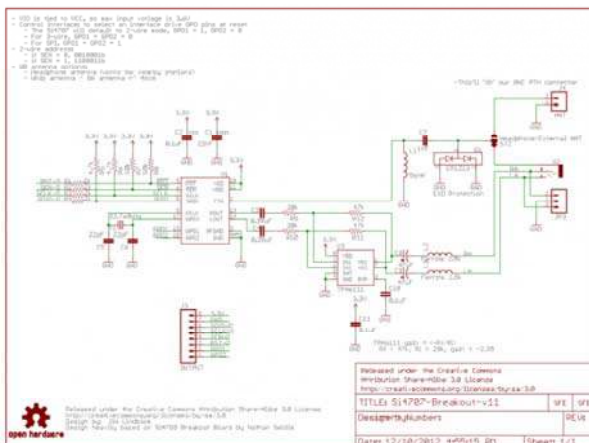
- VIO is tied to VCC, so max input voltage is 3.6V
- Control interface to select an interface drive GPIO pins at reset
  - The Si4707 will default to 2-wire mode, GPO1 = 1, GPO2 = 0
  - For 3-wire, GPO1 = GPO2 = 0
  - For SPI, GPO1 = GPO2 = 1
- 2-wire address
  - If SEN = 0, 0010001b
  - If SEN = 1, 1100011b
- WB antenna options
  - Headphone antenna (works for nearby station)
  - Whip antenna / SW antenna / Mini

THIS IS 'IN' our BNC PTH connector

Headphone-External ANT

ESD Protection

Ferrite

OUTPUT

open hardware

Released under the Creative Commons Attribution Share-Alike 3.0 License http://creativecommons.org/licenses/by-sa/3.0 Design by: Jim Lindblom Design heavily based on Si4703 Breakout Board by Nathan Seidle

Released under the Creative Commons Attribution Share-Alike 3.0 License
http://creativecommons.org/licenses/by-sa/3.0

TITLE: Si4707-Breakout-v11

Design by: Numbers

REV:

Date: 12/10/2012 4:55:15 PM

Sheet: 1/1